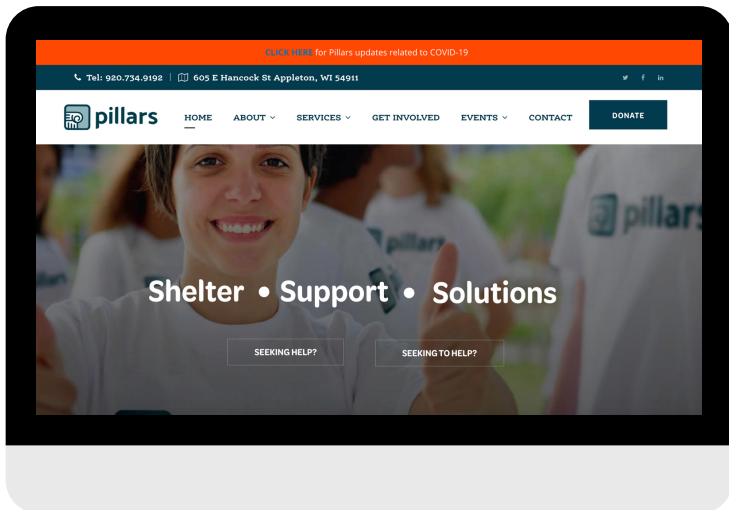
CLICK HERE for Pillars updates related to COVID-19

Tel: 920.734.9192 | 605 E Hancock St Appleton, WI 54911

pillars

HOME ABOUT SERVICES GET INVOLVED EVENTS CONTACT DONATE

pillars

pillars

Shelter • Support • Solutions

SEEKING HELP?

SEEKING TO HELP?